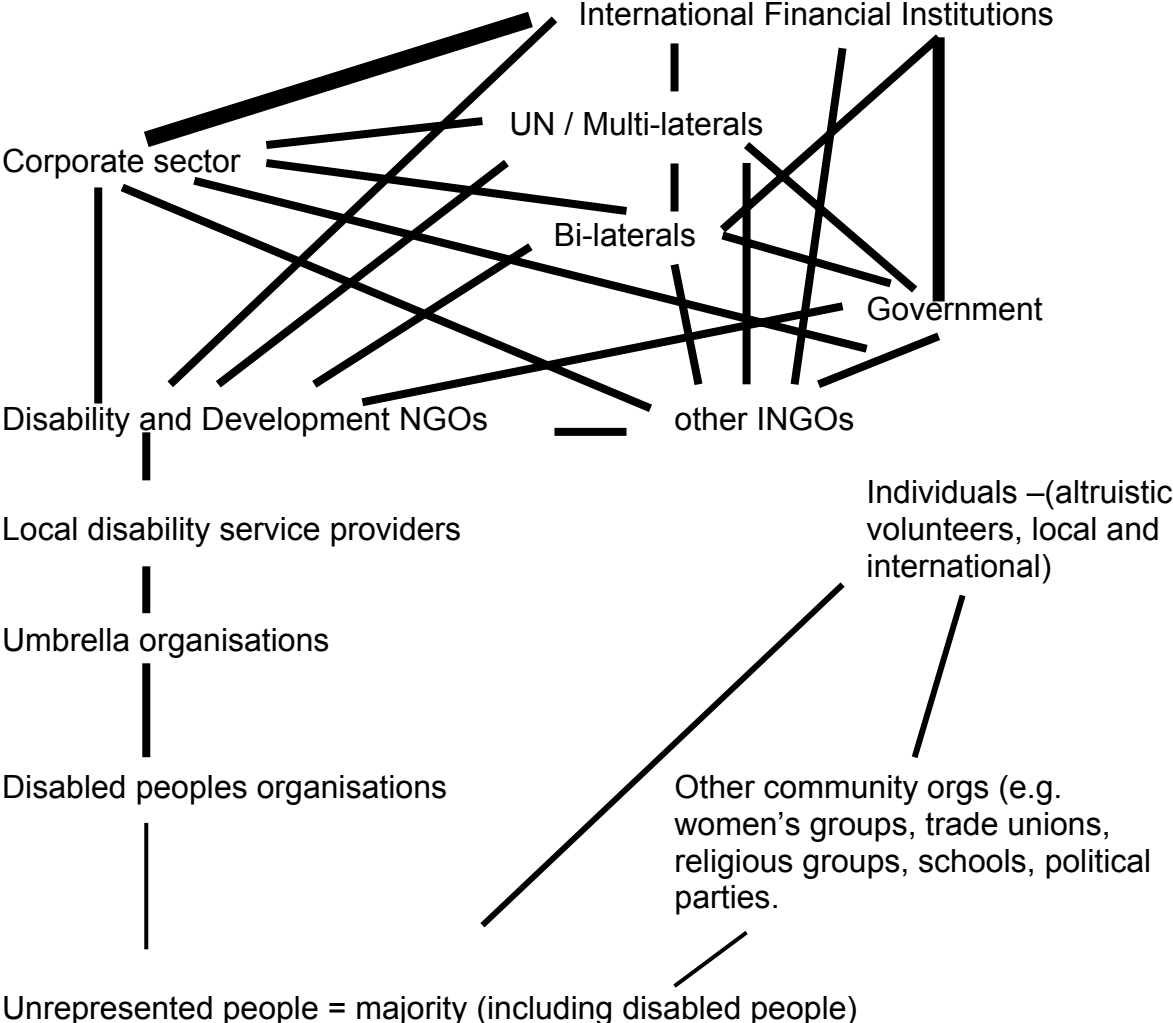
International Financial Institutions

UN / Multi-laterals

Corporate sector

Bi-laterals

Government

Disability and Development NGOs

other INGOs

Individuals –(altruistic volunteers, local and international)

Local disability service providers

Umbrella organisations

Disabled peoples organisations

Other community orgs (e.g. women's groups, trade unions, religious groups, schools, political parties.

Unrepresented people = majority (including disabled people)